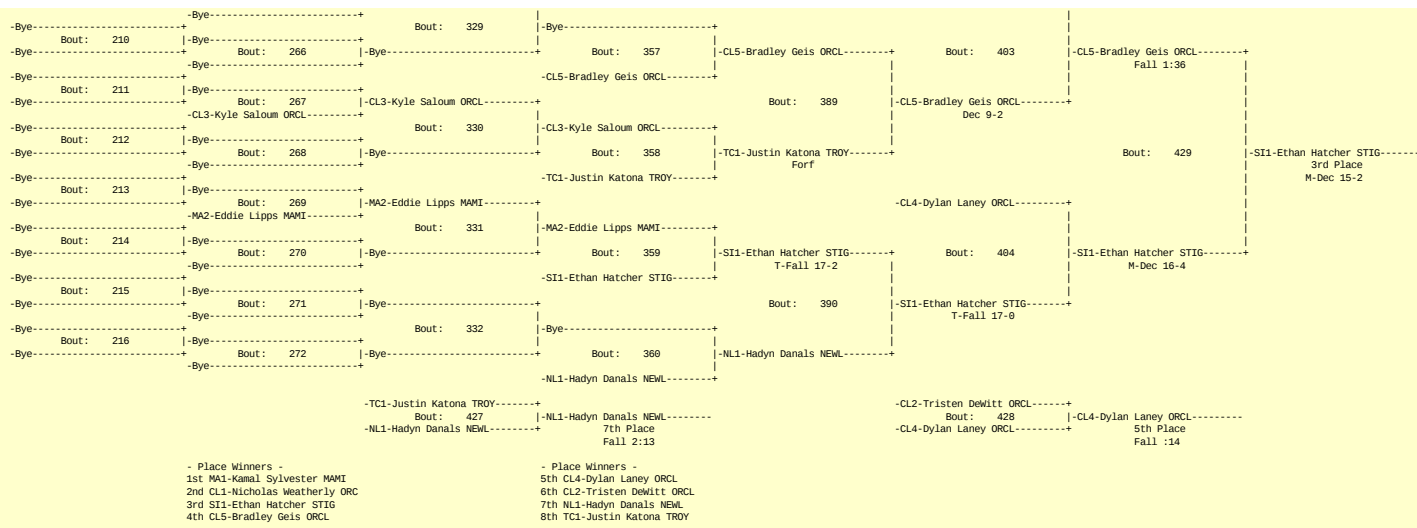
-Bye
-Bye
Bout: 210
-Bye
-Bye
Bout: 211
-Bye
-Bye
Bout: 212
-Bye
-Bye
Bout: 213
-Bye
-Bye
Bout: 214
-Bye
-Bye
Bout: 215
-Bye
-Bye
Bout: 216
-Bye

-Bye
-Bye
Bout: 266
-Bye
-Bye
Bout: 267
-CL3-Kyle Saloum ORCL
-Bye
Bout: 268
-Bye
-Bye
Bout: 269
-MA2-Eddie Lipps MAMI
-Bye
Bout: 270
-Bye
-Bye
Bout: 271
-Bye
-Bye
Bout: 272
-Bye

Bout: 329
-Bye
-CL3-Kyle Saloum ORCL
Bout: 330
-Bye
-MA2-Eddie Lipps MAMI
Bout: 331
-Bye
-Bye
Bout: 332
-Bye

-Bye
Bout: 357
-CL5-Bradley Geis ORCL
-CL3-Kyle Saloum ORCL
Bout: 358
-TC1-Justin Katona TROY
-MA2-Eddie Lipps MAMI
Bout: 359
-SI1-Ethan Hatcher STIG
-Bye
Bout: 360
-NL1-Hadyn Danals NEWL

-CL5-Bradley Geis ORCL
Bout: 389
-TC1-Justin Katona TROY
Forf
-SI1-Ethan Hatcher STIG
T-Fall 17-2
Bout: 390
-NL1-Hadyn Danals NEWL

Bout: 403
-CL5-Bradley Geis ORCL
Dec 9-2
-CL4-Dylan Laney ORCL
Bout: 404
-SI1-Ethan Hatcher STIG
T-Fall 17-0

-CL5-Bradley Geis ORCL
Fall 1:36
Bout: 429
-SI1-Ethan Hatcher STIG
M-Dec 16-4

-SI1-Ethan Hatcher STIG
3rd Place
M-Dec 15-2

-TC1-Justin Katona TROY
Bout: 427
-NL1-Hadyn Danals NEWL
-NL1-Hadyn Danals NEWL
7th Place
Fall 2:13

-CL2-Tristen DeWitt ORCL
Bout: 428
-CL4-Dylan Laney ORCL
-CL4-Dylan Laney ORCL
5th Place
Fall :14

- Place Winners -
1st MA1-Kamal Sylvester MAMI
2nd CL1-Nicholas Weatherly ORC
3rd SI1-Ethan Hatcher STIG
4th CL5-Bradley Geis ORCL

- Place Winners -
5th CL4-Dylan Laney ORCL
6th CL2-Tristen DeWitt ORCL
7th NL1-Hadyn Danals NEWL
8th TC1-Justin Katona TROY